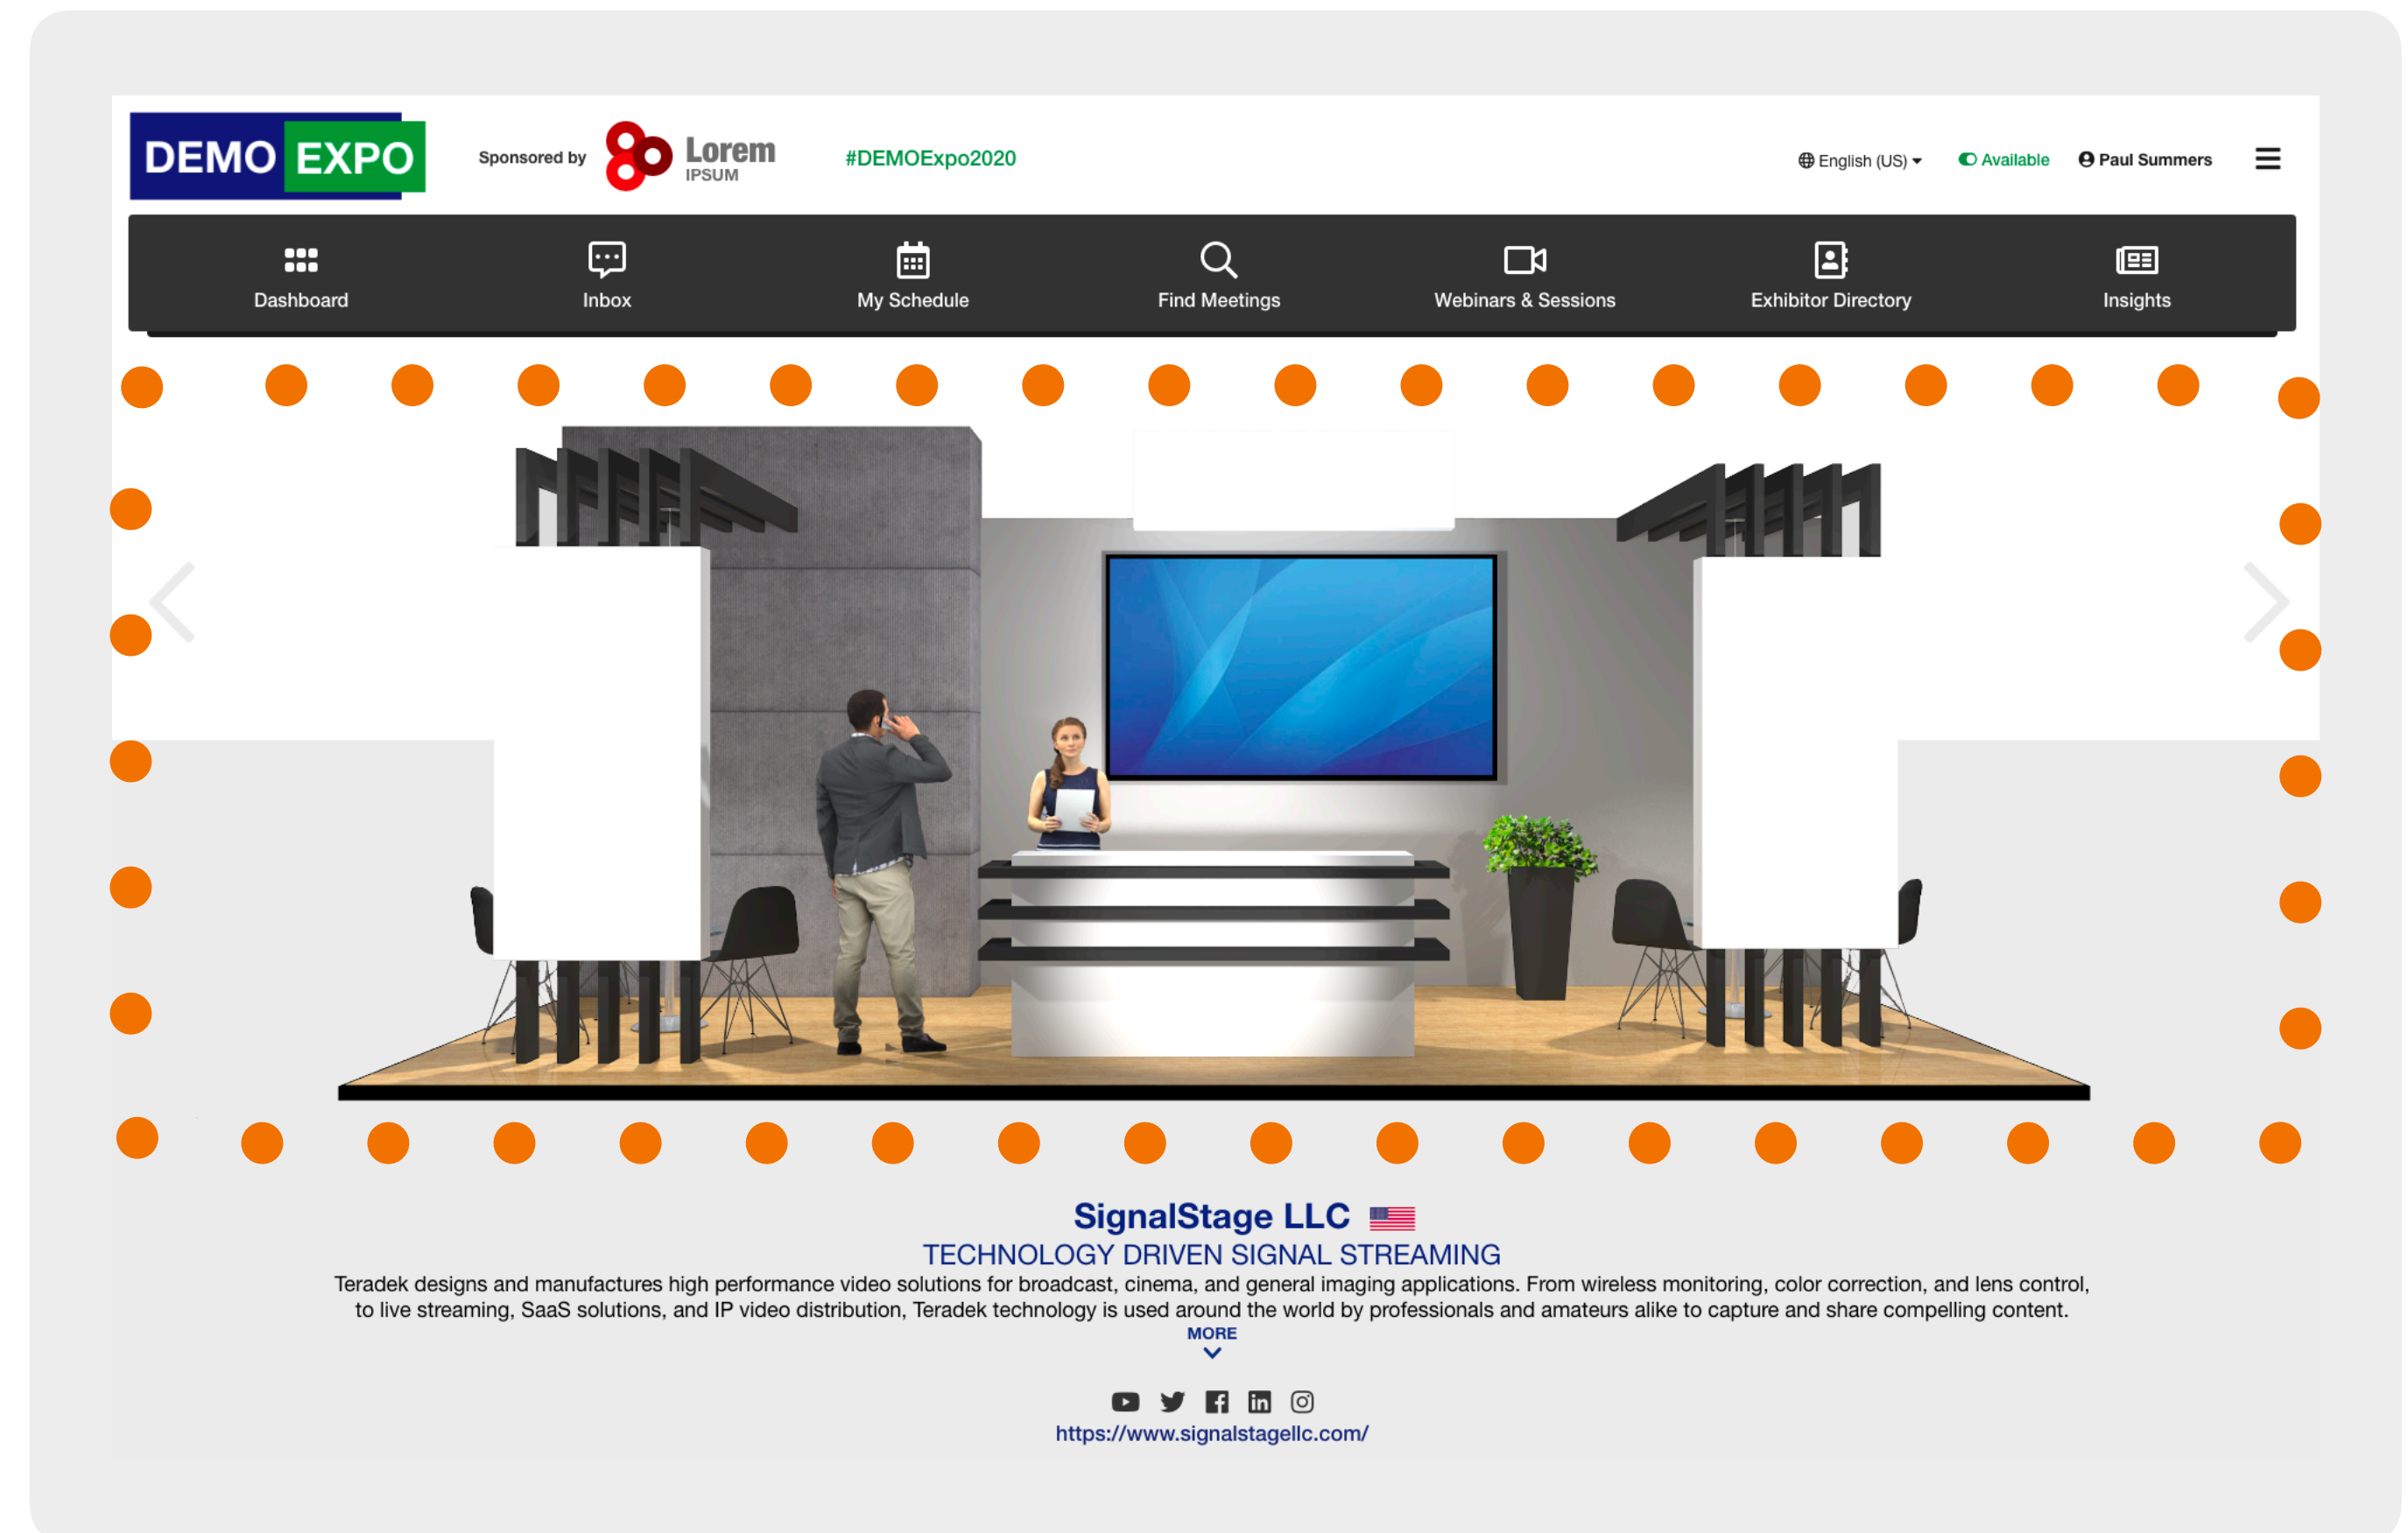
DEMO EXPO

Sponsored by Lorem IPSUM

#DEMOExpo2020

English (US) Available Paul Summers

Dashboard Inbox My Schedule Find Meetings Webinars & Sessions Exhibitor Directory Insights

SignalStage LLC

TECHNOLOGY DRIVEN SIGNAL STREAMING

Teradek designs and manufactures high performance video solutions for broadcast, cinema, and general imaging applications. From wireless monitoring, color correction, and lens control, to live streaming, SaaS solutions, and IP video distribution, Teradek technology is used around the world by professionals and amateurs alike to capture and share compelling content.

MORE

https://www.signalstagellc.com/